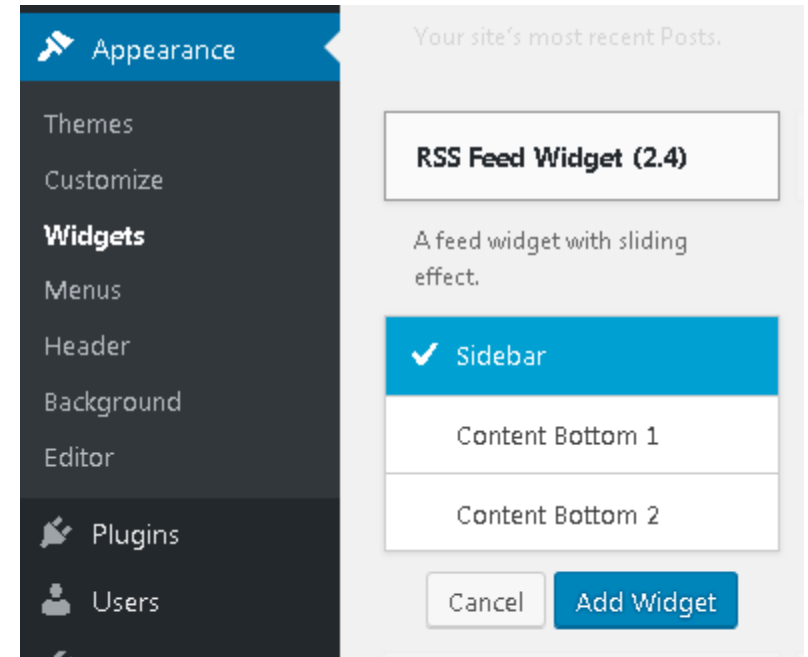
Appearance

Themes

Customize

Widgets

Menus

Header

Background

Editor

Plugins

Users

Your site's most recent Posts.

RSS Feed Widget (2.4)

A feed widget with sliding effect.

Sidebar

Content Bottom 1

Content Bottom 2

Cancel

Add Widget